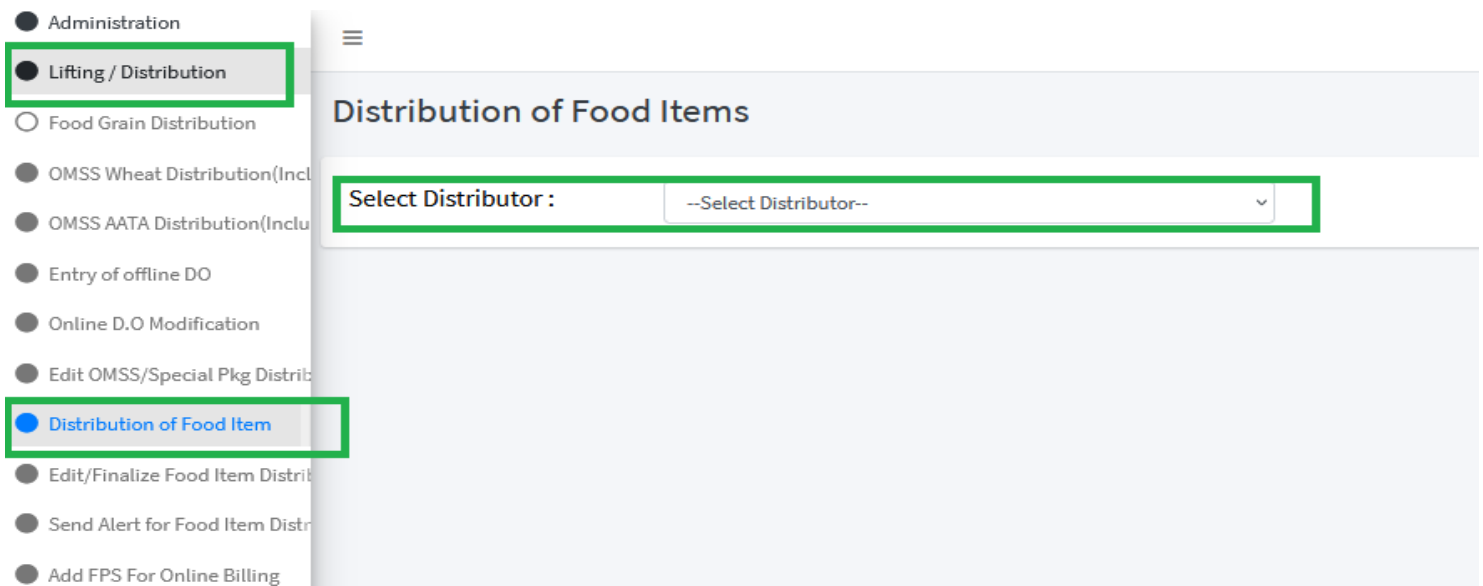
Administration

Lifting / Distribution

Food Grain Distribution

OMSS Wheat Distribution(Incl

OMSS AATA Distribution(Inclu

Entry of offline DO

Online D.O Modification

Edit OMSS/Special Pkg Distrib

Distribution of Food Item

Edit/Finalize Food Item Distrib

Send Alert for Food Item Distr

Add FPS For Online Billing

≡

Distribution of Food Items

Select Distributor :

--Select Distributor--